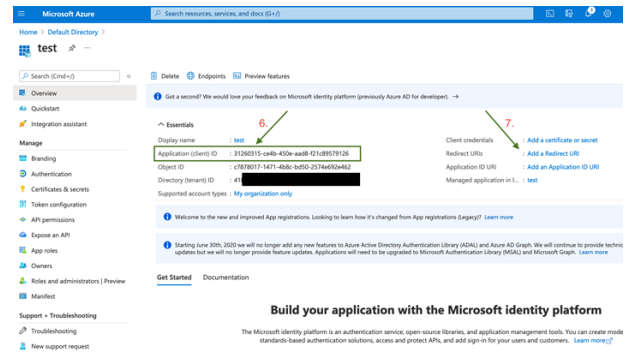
Microsoft Azure

Search resources, services, and docs (G+/)

Home > Default Directory >

test

Search (Cmd+/)

Overview

Quickstart

Integration assistant

Manage

Branding

Authentication

Certificates & secrets

Token configuration

API permissions

Expose an API

App roles

Owners

Roles and administrators | Preview

Manifest

Support + Troubleshooting

Troubleshooting

New support request

Delete Endpoints Preview features

Got a second? We would love your feedback on Microsoft identity platform (previously Azure AD for developer). →

Essentials

6.

7.

Display name : test

Application (client) ID : 31260315-ce4b-450e-aad8-f21c89579126

Object ID : c7878017-1471-4b8c-bd50-2574e692e462

Directory (tenant) ID : 41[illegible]

Supported account types : My organization only

Client credentials : Add a certificate or secret

Redirect URIs : Add a Redirect URI

Application ID URI : Add an Application ID URI

Managed application in l... : test

Welcome to the new and improved App registrations. Looking to learn how it's changed from App registrations (Legacy)? Learn more

Starting June 30th, 2020 we will no longer add any new features to Azure Active Directory Authentication Library (ADAL) and Azure AD Graph. We will continue to provide techni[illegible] updates but we will no longer provide feature updates. Applications will need to be upgraded to Microsoft Authentication Library (MSAL) and Microsoft Graph. Learn more

Get Started Documentation

Build your application with the Microsoft identity platform

The Microsoft identity platform is an authentication service, open-source libraries, and application management tools. You can create mod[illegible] standards-based authentication solutions, access and protect APIs, and add sign-in for your users and customers. Learn more